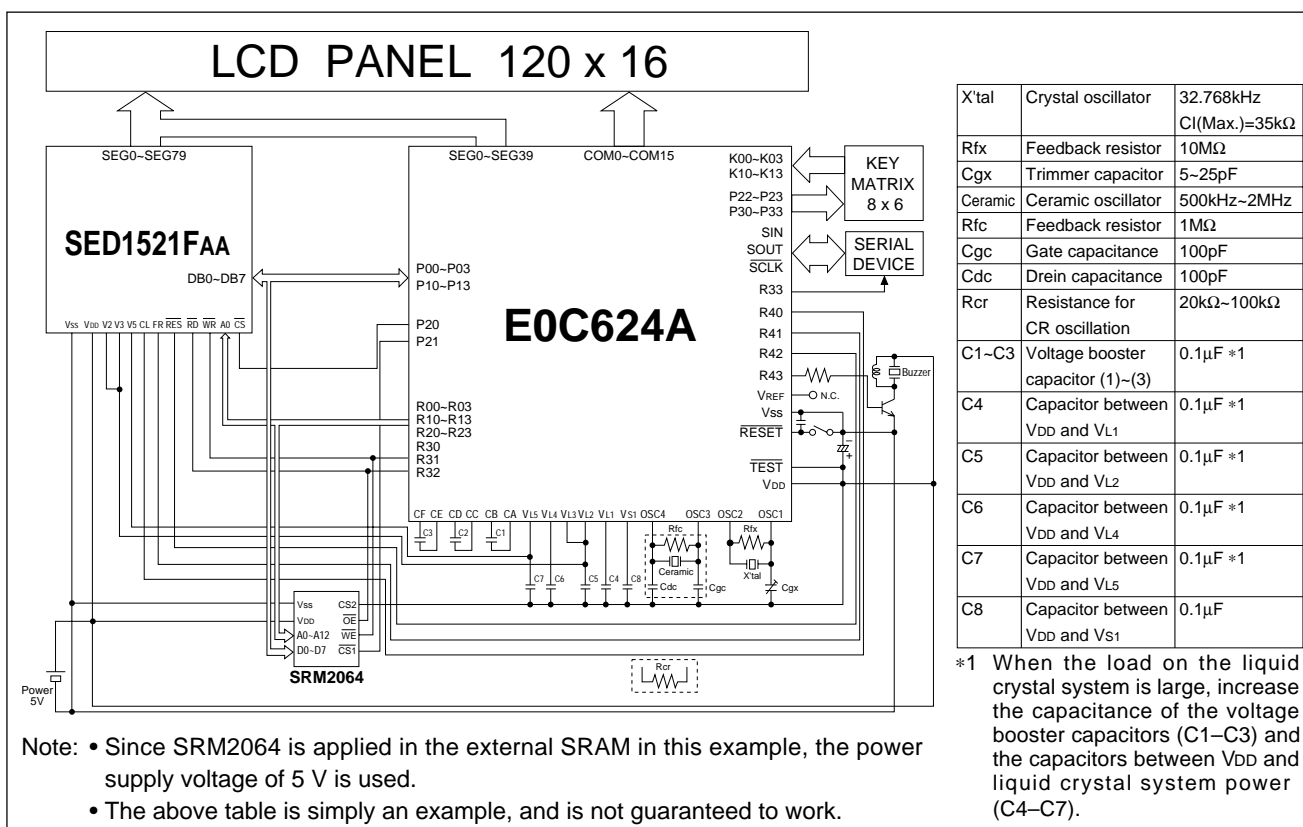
LCD PANEL 120 x 16

SEG0~SEG79

SED1521FAA

DB0~DB7

VSS VDD V2 V3 V5 CL FR $\overline{RES}$ $\overline{RD}$ $\overline{WR}$ A0 $\overline{CS}$

SEG0~SEG39 COM0~COM15

K00~K03
K10~K13

P22~P23
P30~P33

SIN
SOUT
$\overline{SCLK}$

R33

KEY MATRIX 8 x 6

SERIAL DEVICE

P00~P03
P10~P13

P20
P21

E0C624A

R40
R41
R42
R43
VREF
VSS
$\overline{RESET}$

N.C.

Buzzer

R00~R03
R10~R13
R20~R23
R30
R31
R32

$\overline{TEST}$
VDD

CF CE CD CC CB CA VL5 VL4 VL3 VL2 VL1 VS1 OSC4 OSC3 OSC2 OSC1

C3 C2 C1

C7 C6 C5 C4 C8

Rfc
Ceramic
Cdc
Cgc

Rfx
X'tal
Cgx

VSS CS2
VDD $\overline{OE}$
A0~A12 $\overline{WE}$
D0~D7 $\overline{CS1}$

SRM2064

Rcr

Power 5V

| X'tal | Crystal oscillator | 32.768kHz CI(Max.)=35kΩ |
|---|---|---|
| Rfx | Feedback resistor | 10MΩ |
| Cgx | Trimmer capacitor | 5~25pF |
| Ceramic | Ceramic oscillator | 500kHz~2MHz |
| Rfc | Feedback resistor | 1MΩ |
| Cgc | Gate capacitance | 100pF |
| Cdc | Drein capacitance | 100pF |
| Rcr | Resistance for CR oscillation | 20kΩ~100kΩ |
| C1~C3 | Voltage booster capacitor (1)~(3) | 0.1µF ∗1 |
| C4 | Capacitor between VDD and VL1 | 0.1µF ∗1 |
| C5 | Capacitor between VDD and VL2 | 0.1µF ∗1 |
| C6 | Capacitor between VDD and VL4 | 0.1µF ∗1 |
| C7 | Capacitor between VDD and VL5 | 0.1µF ∗1 |
| C8 | Capacitor between VDD and VS1 | 0.1µF |

∗1 When the load on the liquid crystal system is large, increase the capacitance of the voltage booster capacitors (C1–C3) and the capacitors between VDD and liquid crystal system power (C4–C7).

Note: • Since SRM2064 is applied in the external SRAM in this example, the power supply voltage of 5 V is used.
• The above table is simply an example, and is not guaranteed to work.